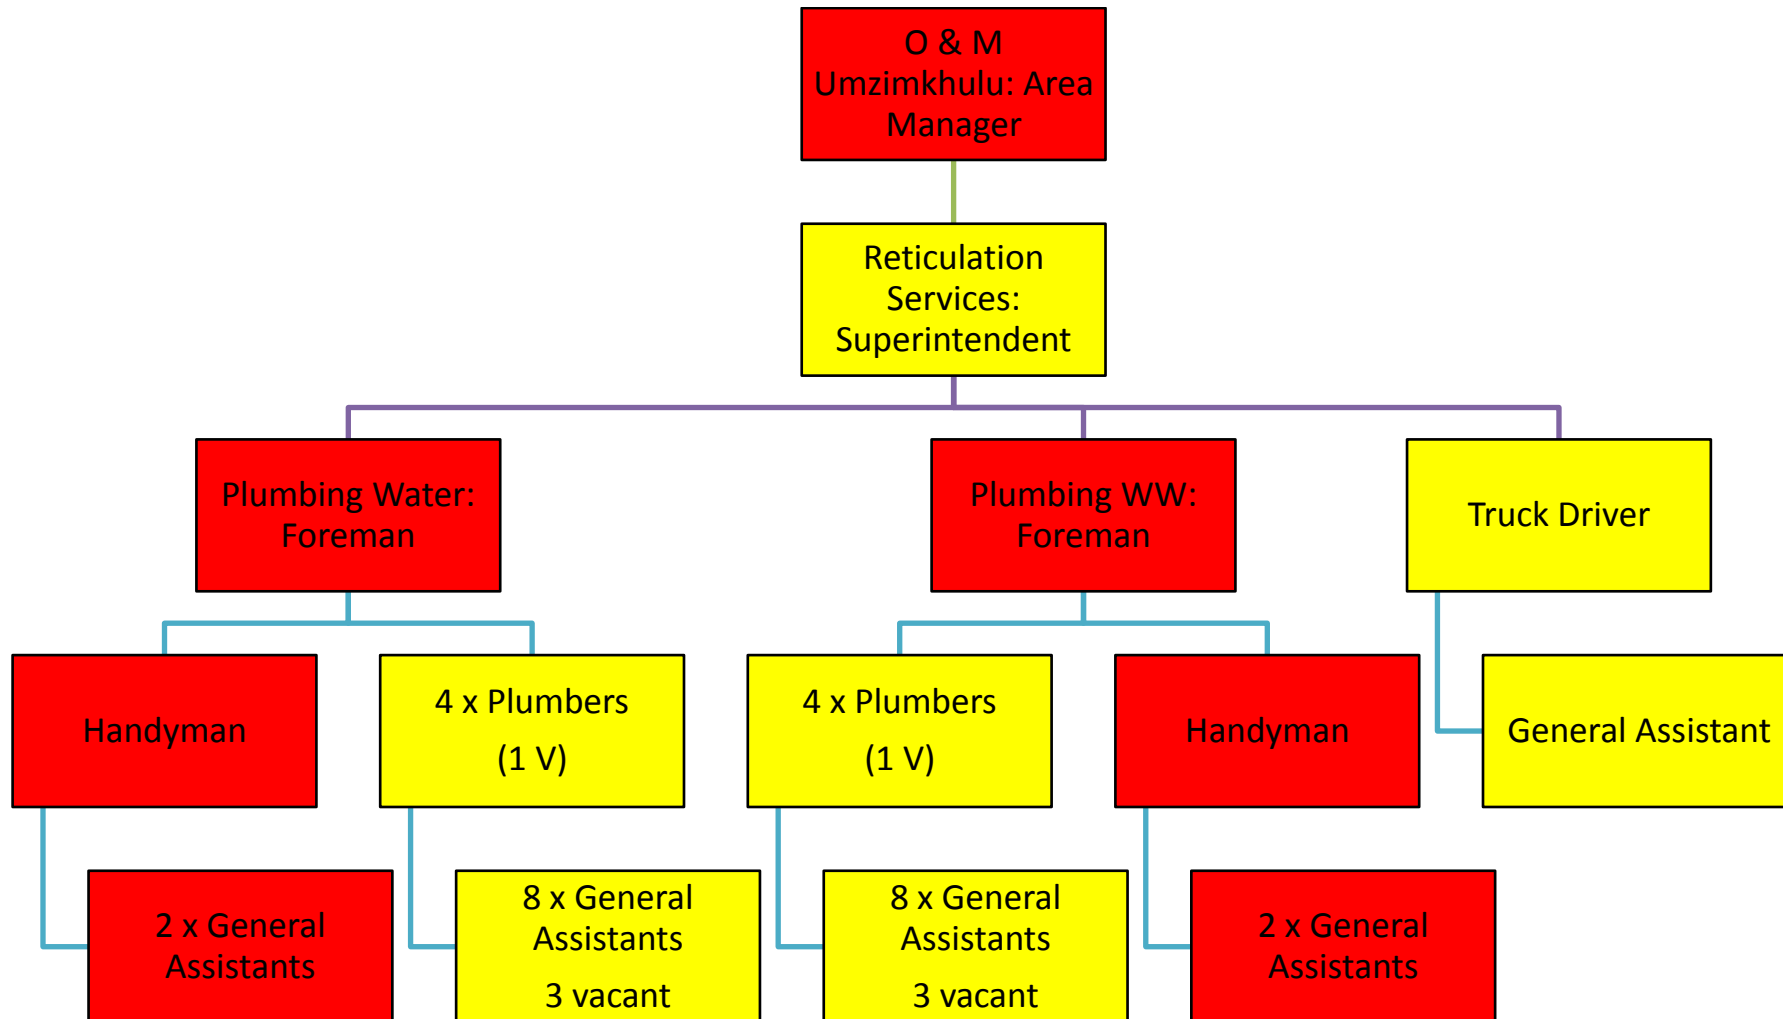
O & M Umzimkhulu: Area Manager

Reticulation Services: Superintendent

Plumbing Water: Foreman

Plumbing WW: Foreman

Truck Driver

Handyman

4 x Plumbers

(1 V)

4 x Plumbers

(1 V)

Handyman

General Assistant

2 x General Assistants

8 x General Assistants

3 vacant

8 x General Assistants

3 vacant

2 x General Assistants